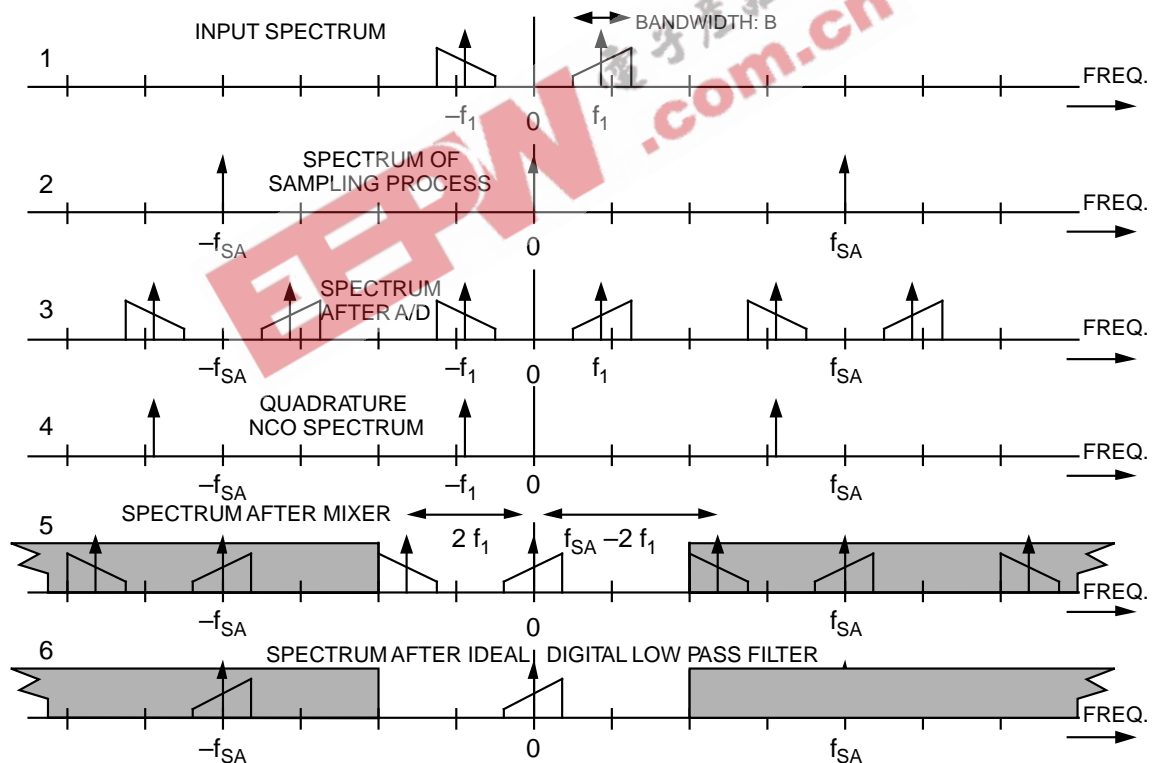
1 INPUT SPECTRUM BANDWIDTH: B FREQ.

$-f_1$ 0 $f_1$

2 SPECTRUM OF SAMPLING PROCESS FREQ.

$-f_{SA}$ 0 $f_{SA}$

3 SPECTRUM AFTER A/D FREQ.

$-f_{SA}$ $-f_1$ 0 $f_1$ $f_{SA}$

4 QUADRATURE NCO SPECTRUM FREQ.

$-f_{SA}$ $-f_1$ 0 $f_{SA}$

5 SPECTRUM AFTER MIXER $2\ f_1$ $f_{SA}-2\ f_1$ FREQ.

$-f_{SA}$ 0 $f_{SA}$

6 SPECTRUM AFTER IDEAL DIGITAL LOW PASS FILTER FREQ.

$-f_{SA}$ 0 $f_{SA}$

EEPW .com.cn